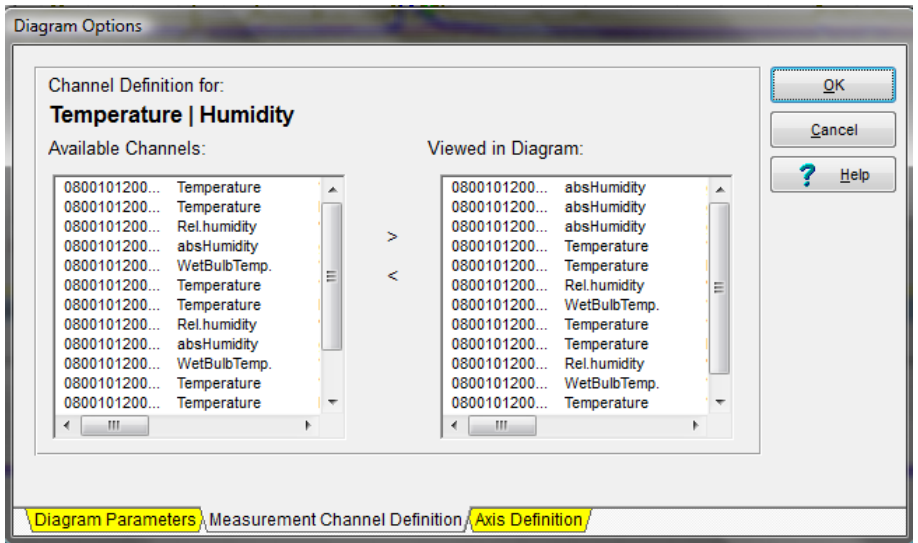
Diagram Options

Channel Definition for:

**Temperature | Humidity**

Available Channels:

| | |
|---|---|
| 0800101200... | Temperature |
| 0800101200... | Temperature |
| 0800101200... | Rel.humidity |
| 0800101200... | absHumidity |
| 0800101200... | WetBulbTemp. |
| 0800101200... | Temperature |
| 0800101200... | Temperature |
| 0800101200... | Rel.humidity |
| 0800101200... | absHumidity |
| 0800101200... | WetBulbTemp. |
| 0800101200... | Temperature |
| 0800101200... | Temperature |

>

<

Viewed in Diagram:

| | |
|---|---|
| 0800101200... | absHumidity |
| 0800101200... | absHumidity |
| 0800101200... | absHumidity |
| 0800101200... | Temperature |
| 0800101200... | Temperature |
| 0800101200... | Rel.humidity |
| 0800101200... | WetBulbTemp. |
| 0800101200... | Temperature |
| 0800101200... | Temperature |
| 0800101200... | Rel.humidity |
| 0800101200... | WetBulbTemp. |
| 0800101200... | Temperature |

OK

Cancel

? Help

Diagram Parameters | Measurement Channel Definition | Axis Definition